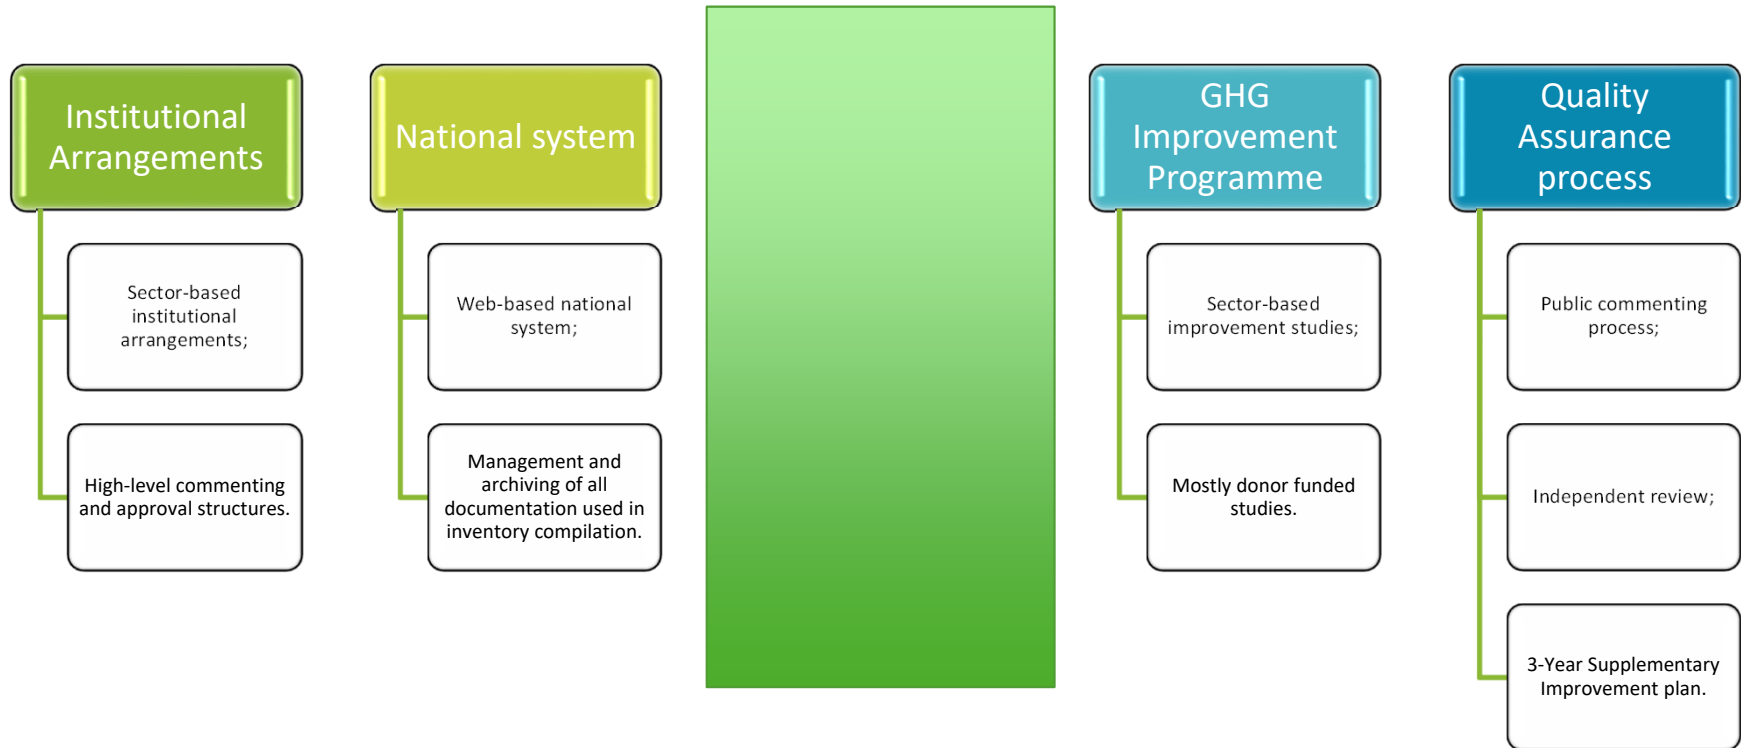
Institutional Arrangements

Sector-based institutional arrangements;

High-level commenting and approval structures.

National system

Web-based national system;

Management and archiving of all documentation used in inventory compilation.

GHG Improvement Programme

Sector-based improvement studies;

Mostly donor funded studies.

Quality Assurance process

Public commenting process;

Independent review;

3-Year Supplementary Improvement plan.